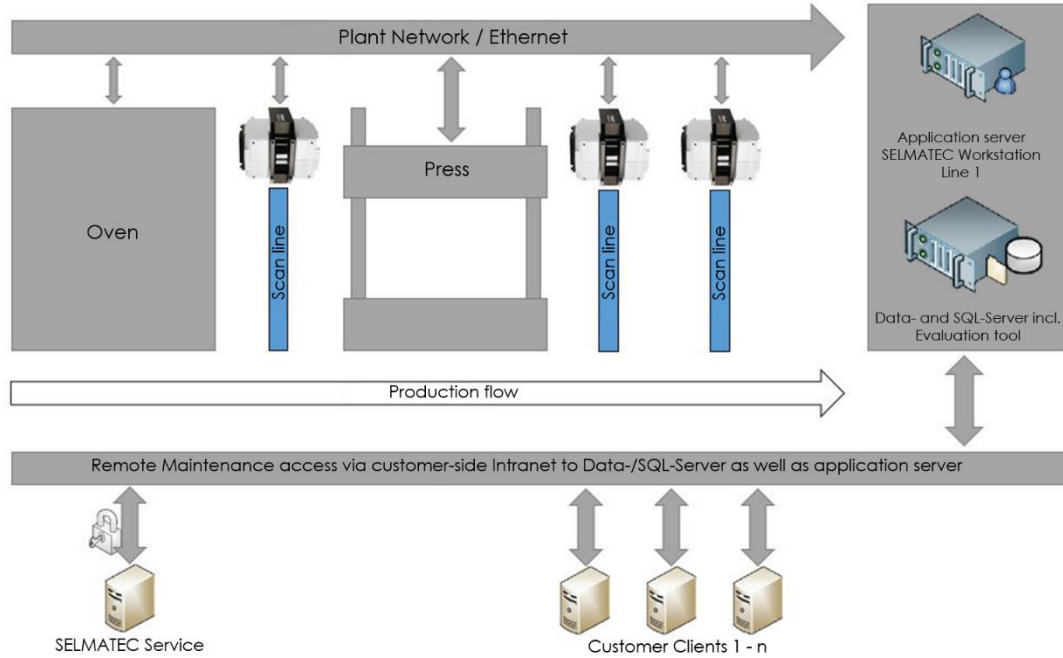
Plant Network / Ethernet

Application server SELMATEC Workstation Line 1

Oven

Scan line

Press

Scan line

Scan line

Data- and SQL-Server incl. Evaluation tool

Production flow

Remote Maintenance access via customer-side Intranet to Data-/SQL-Server as well as application server

SELMATEC Service

Customer Clients 1 - n